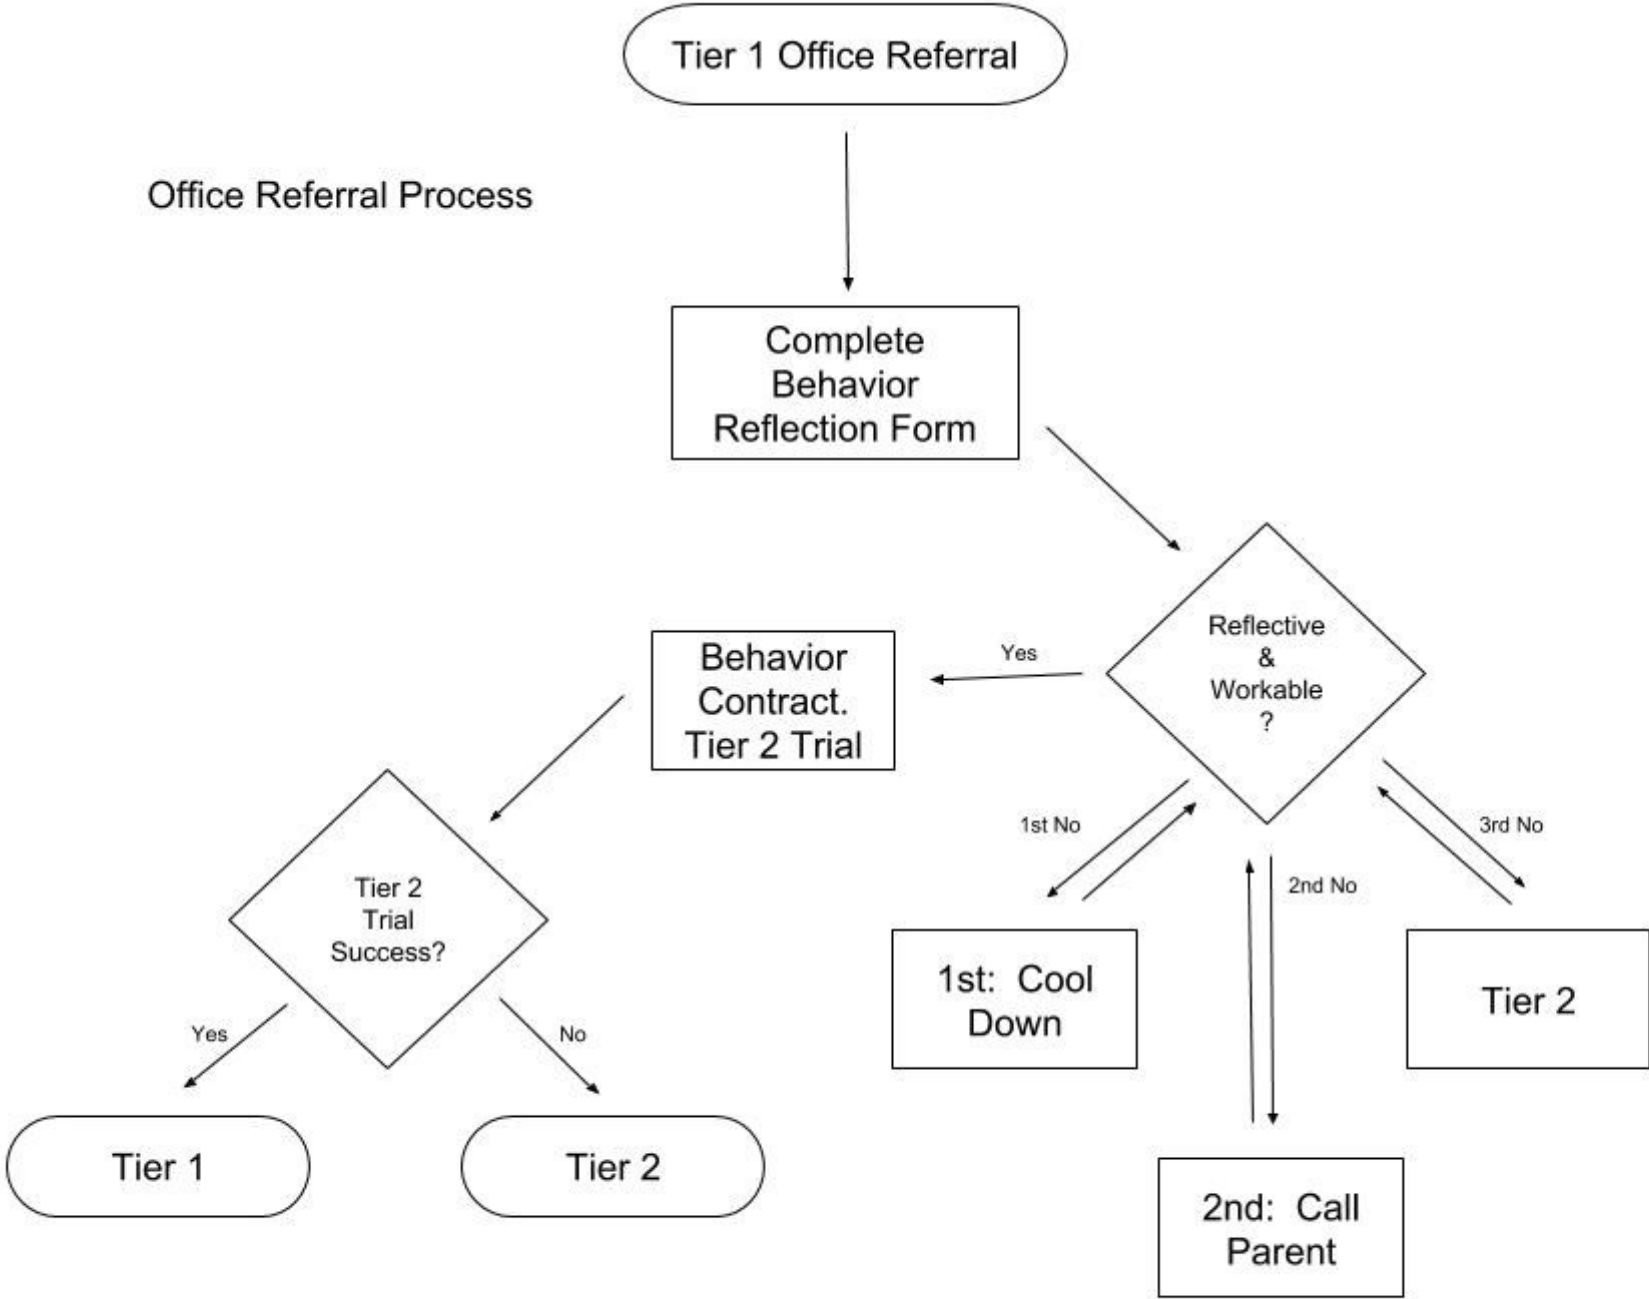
Tier 1 Office Referral

Office Referral Process

Complete Behavior Reflection Form

Reflective & Workable ?

Yes

Behavior Contract. Tier 2 Trial

1st No

2nd No

3rd No

Tier 2 Trial Success?

1st: Cool Down

Tier 2

Yes

No

Tier 1

Tier 2

2nd: Call Parent